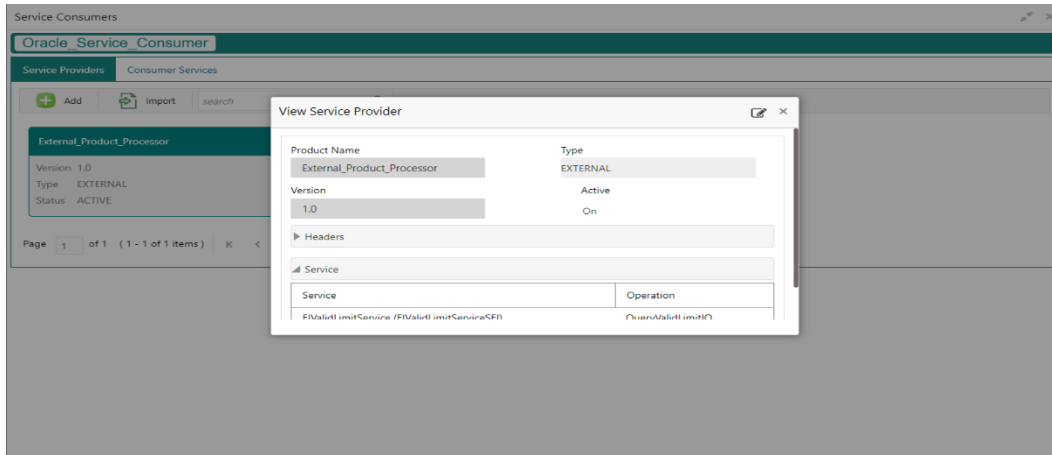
Service Consumers

Oracle_Service_Consumer

Service Providers Consumer Services

Add Import search

External_Product_Processor

Version 1.0
Type EXTERNAL
Status ACTIVE

Page 1 of 1 (1 - 1 of 1 items) K <

View Service Provider

Product Name
External_Product_Processor

Type
EXTERNAL

Version
1.0

Active
On

Headers

Service

| Service | Operation |
|---|---|
| FIValidLimitService (FIValidLimitServiceSEI) | QueryValidLimitIO |